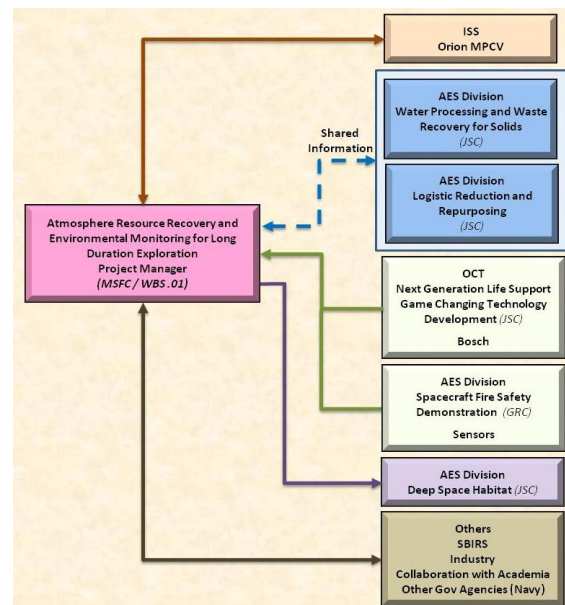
ISS
Orion MPCV

AES Division
Water Processing and Waste Recovery for Solids
(JSC)

Shared Information

AES Division
Logistic Reduction and Repurposing
(JSC)

Atmosphere Resource Recovery and Environmental Monitoring for Long Duration Exploration
Project Manager
(MSFC / WBS .01)

OCT
Next Generation Life Support Game Changing Technology Development (JSC)
Bosch

AES Division
Spacecraft Fire Safety Demonstration (GRC)
Sensors

AES Division
Deep Space Habitat (JSC)

Others
SBIRS
Industry
Collaboration with Academia
Other Gov Agencies (Navy)